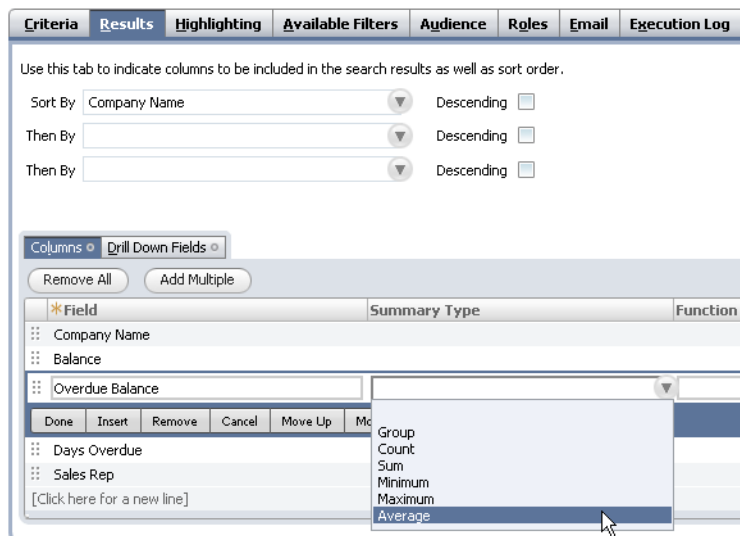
Criteria | Results | Highlighting | Available Filters | Audience | Roles | Email | Execution Log

Use this tab to indicate columns to be included in the search results as well as sort order.

Sort By Company Name Descending

Then By Descending

Then By Descending

Columns Drill Down Fields

Remove All Add Multiple

| *Field | Summary Type | Function |
|---|---|---|
| Company Name | | |
| Balance | | |
| Overdue Balance | | |

Done Insert Remove Cancel Move Up Mo

Group
Count
Sum
Minimum
Maximum
Average

Days Overdue
Sales Rep
[Click here for a new line]